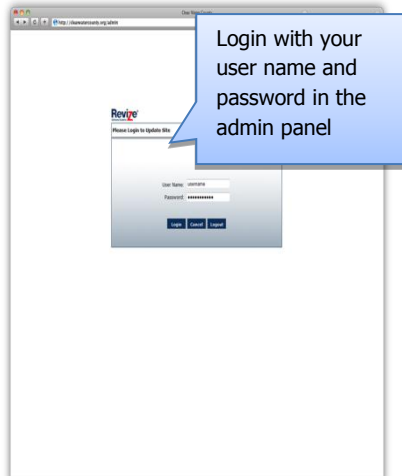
Our New Count

http://clearwatercounty.org/admin

Login with your user name and password in the admin panel

Revize

Please Login to Update Site

User Name: username

Password: ••••••••••••

Login Cancel Logout